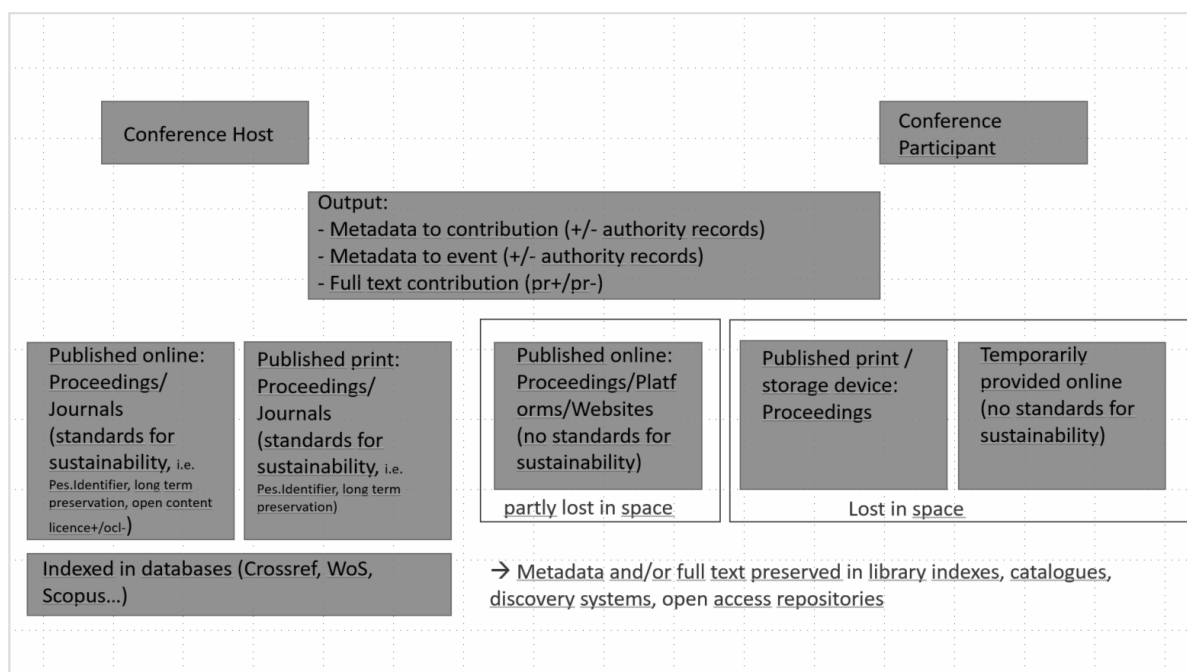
Conference Host

Conference Participant

Output:
- Metadata to contribution (+/- authority records)
- Metadata to event (+/- authority records)
- Full text contribution (pr+/pr-)

Published online: Proceedings/ Journals (standards for sustainability, i.e. Pes.Identifier, long term preservation, open content licence+/ocl-)

Published print: Proceedings/ Journals (standards for sustainability, i.e. Pes.Identifier, long term preservation)

Published online: Proceedings/Platforms/Websites (no standards for sustainability)

partly lost in space

Published print / storage device: Proceedings

Temporarily provided online (no standards for sustainability)

Lost in space

Indexed in databases (Crossref, WoS, Scopus...)

→ Metadata and/or full text preserved in library indexes, catalogues, discovery systems, open access repositories